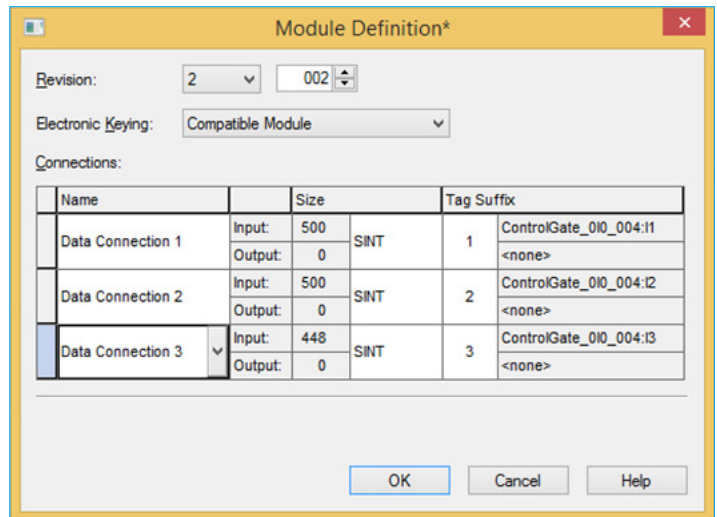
Module Definition*

Revision: 2 002

Electronic Keying: Compatible Module

Connections:

| Name | | Size | | Tag Suffix | |
|---|---|---|---|---|---|
| Data Connection 1 | Input: | 500 | SINT | 1 | ControlGate_0I0_004:I1 |
| | Output: | 0 | | | <none> |
| Data Connection 2 | Input: | 500 | SINT | 2 | ControlGate_0I0_004:I2 |
| | Output: | 0 | | | <none> |
| Data Connection 3 | Input: | 448 | SINT | 3 | ControlGate_0I0_004:I3 |
| | Output: | 0 | | | <none> |

OK Cancel Help